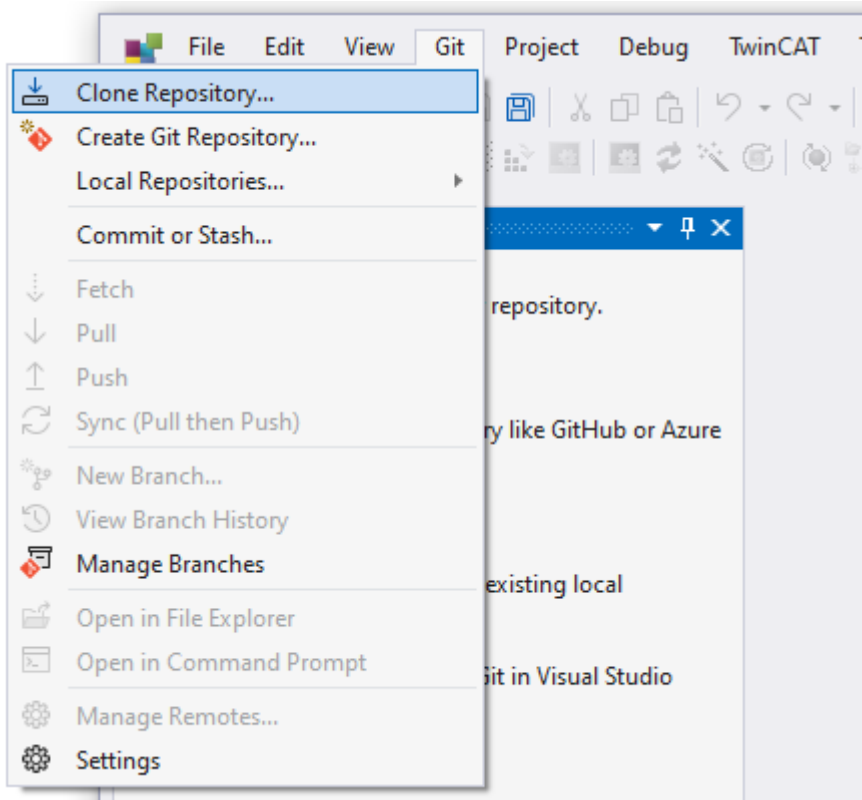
File Edit View Git Project Debug TwinCAT

Clone Repository...
Create Git Repository...
Local Repositories...
Commit or Stash...
Fetch
Pull
Push
Sync (Pull then Push)
New Branch...
View Branch History
Manage Branches
Open in File Explorer
Open in Command Prompt
Manage Remotes...
Settings

repository.

ry like GitHub or Azure

existing local

Git in Visual Studio